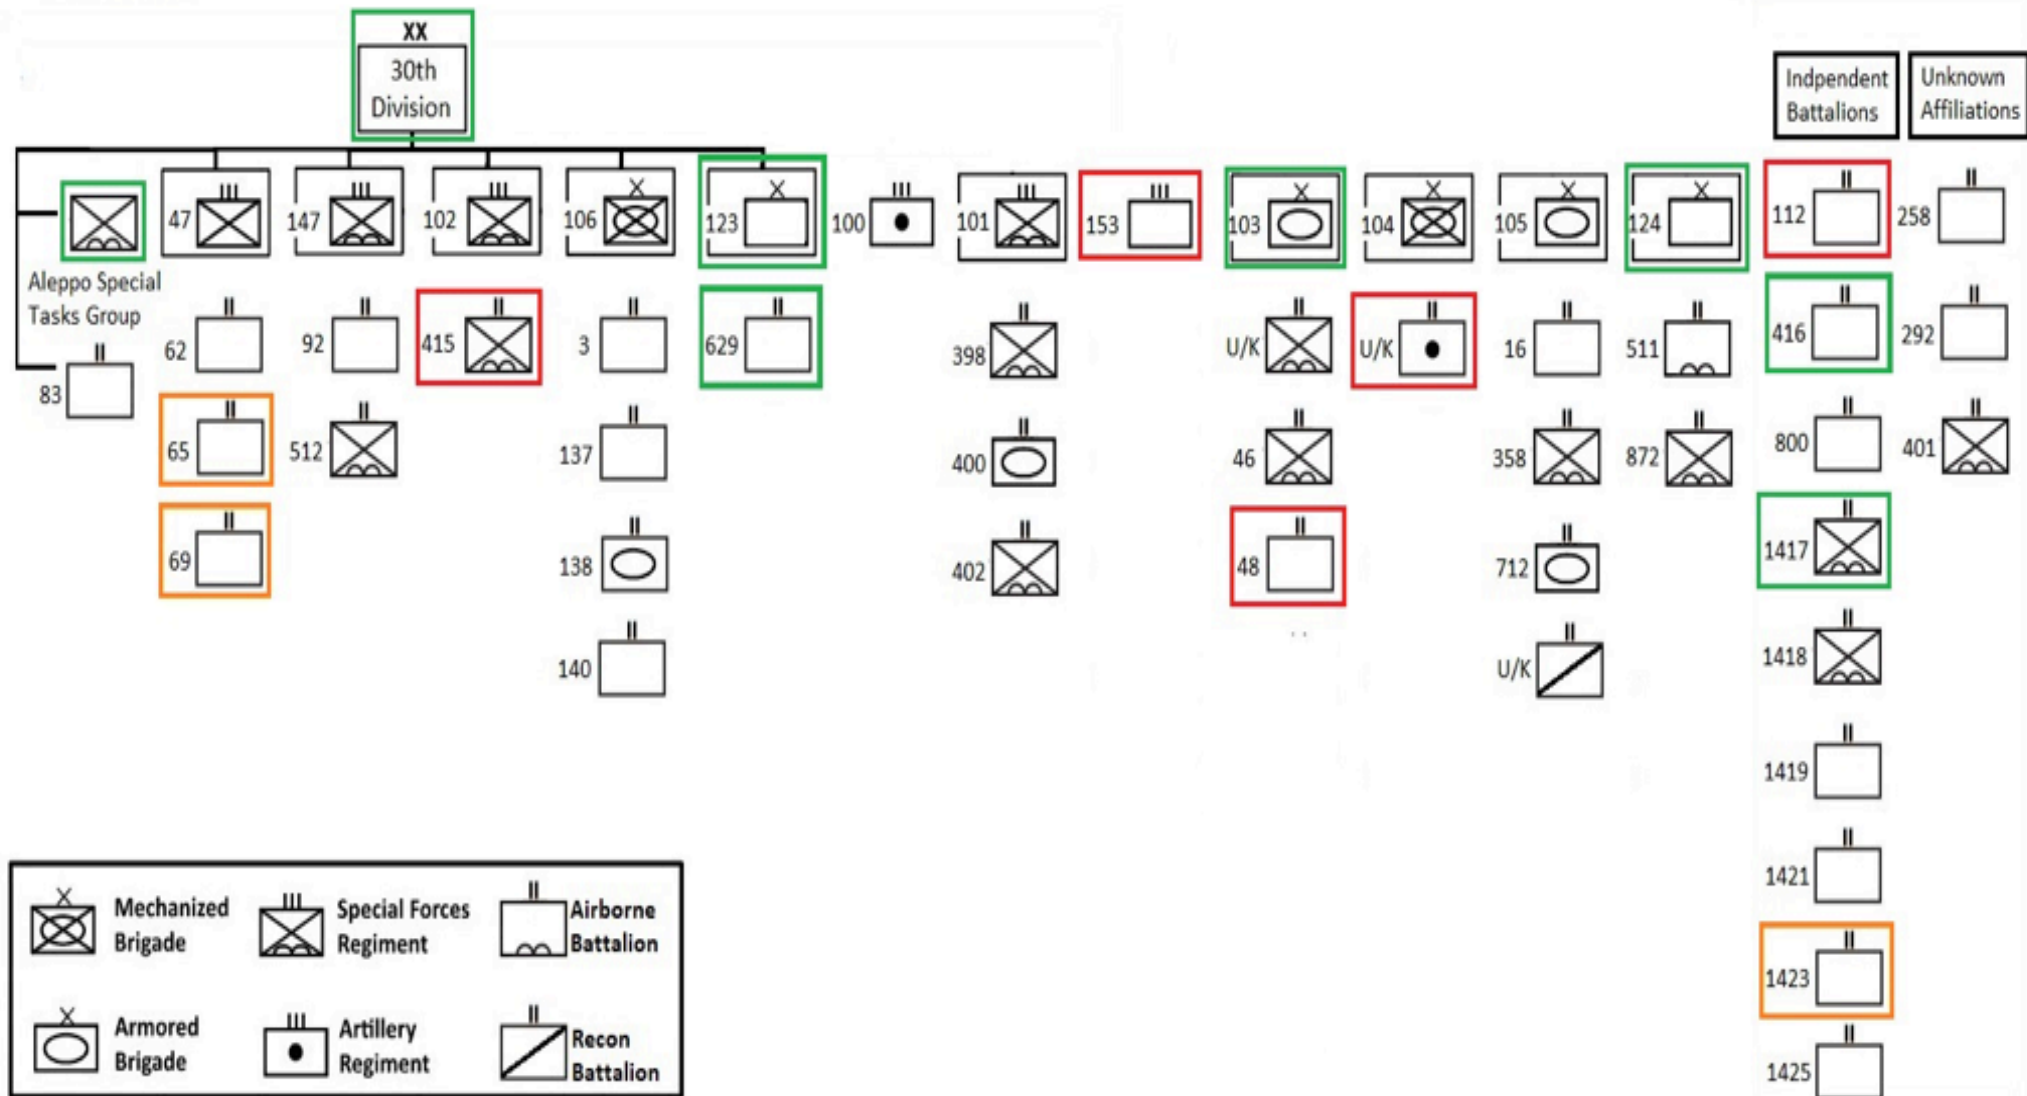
XX
30th Division

Indpendent Battalions

Unknown Affiliations

Aleppo Special Tasks Group

83

47

62

65

69

147

92

512

102

415

106

3

137

138

140

123

629

100

101

398

400

402

153

103

U/K

46

48

104

U/K

105

16

358

712

U/K

124

511

872

112

416

800

1417

1418

1419

1421

1423

1425

258

292

401

Mechanized Brigade

Special Forces Regiment

Airborne Battalion

Armored Brigade

Artillery Regiment

Recon Battalion